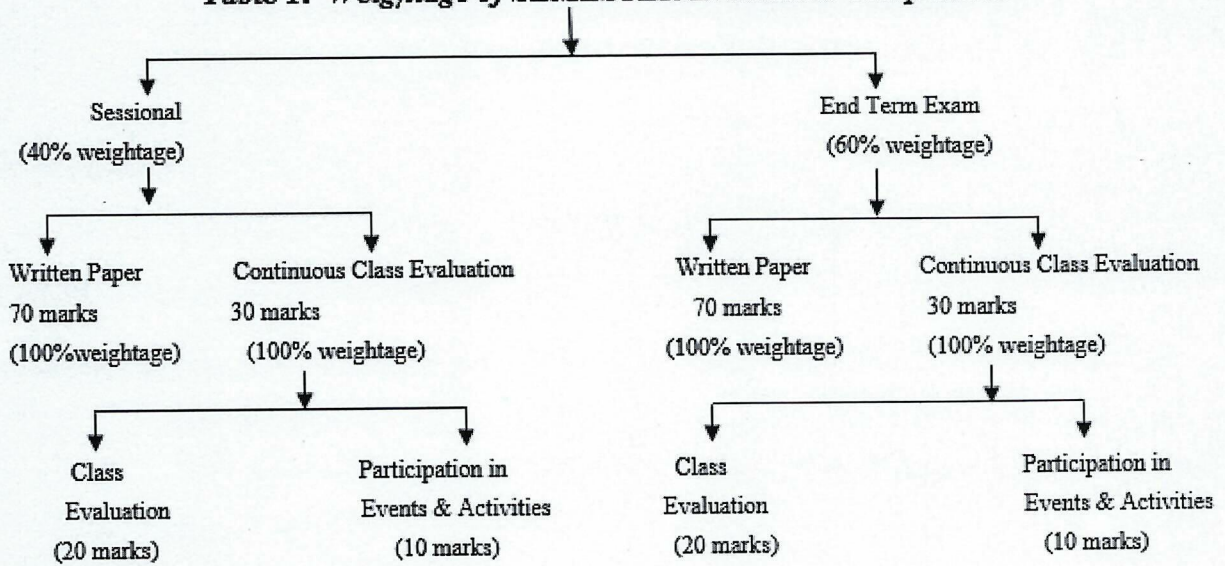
Table 1: Weightage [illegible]

Sessional
(40% weightage)

Written Paper
70 marks
(100%weightage)

Continuous Class Evaluation
30 marks
(100% weightage)

Class Evaluation
(20 marks)

Participation in Events & Activities
(10 marks)

End Term Exam
(60% weightage)

Written Paper
70 marks
(100% weightage)

Continuous Class Evaluation
30 marks
(100% weightage)

Class Evaluation
(20 marks)

Participation in Events & Activities
(10 marks)